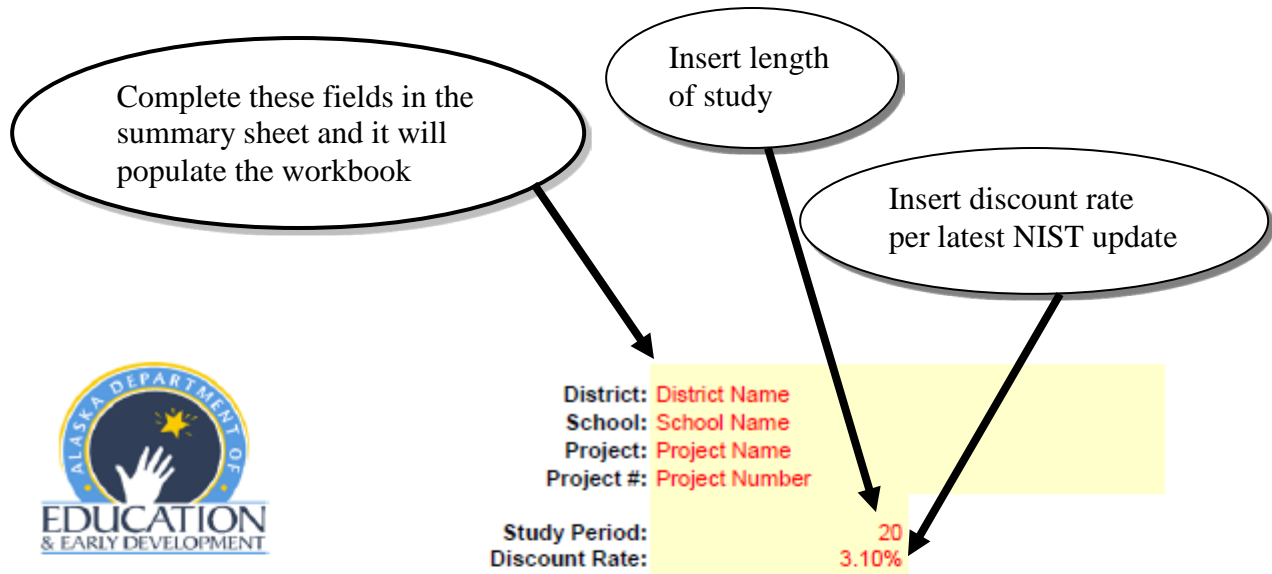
Complete these fields in the summary sheet and it will populate the workbook

Insert length of study

Insert discount rate per latest NIST update

ALASKA DEPARTMENT OF EDUCATION & EARLY DEVELOPMENT

District: District Name
School: School Name
Project: Project Name
Project #: Project Number

Study Period: 20
Discount Rate: 3.10%